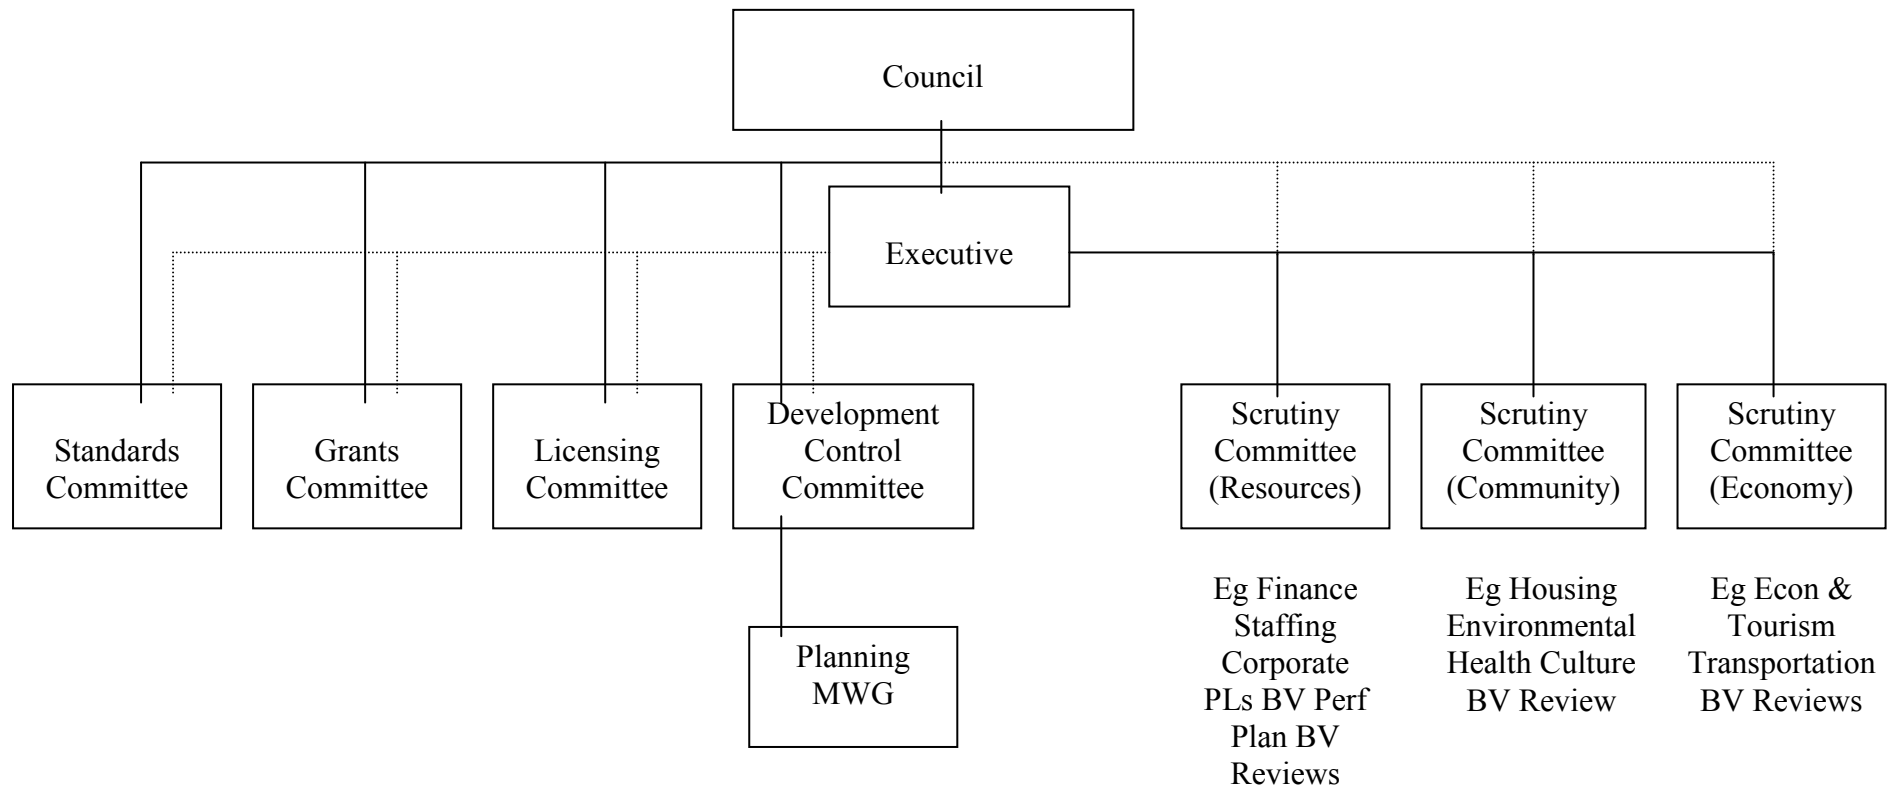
Council

Executive

Standards Committee

Grants Committee

Licensing Committee

Development Control Committee

Planning MWG

Scrutiny Committee (Resources)

Scrutiny Committee (Community)

Scrutiny Committee (Economy)

Eg Finance Staffing Corporate PLs BV Perf Plan BV Reviews

Eg Housing Environmental Health Culture BV Review

Eg Econ & Tourism Transportation BV Reviews